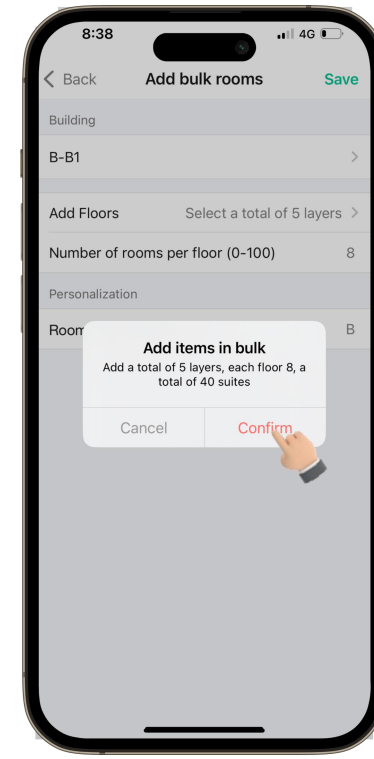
8:38
4G

< Back
Add bulk rooms
Save

Building

B-B1 >

Add Floors
Select a total of 5 layers >

Number of rooms per floor (0-100)
8

Personalization

Room
B

Add items in bulk
Add a total of 5 layers, each floor 8, a total of 40 suites

Cancel
Confirm